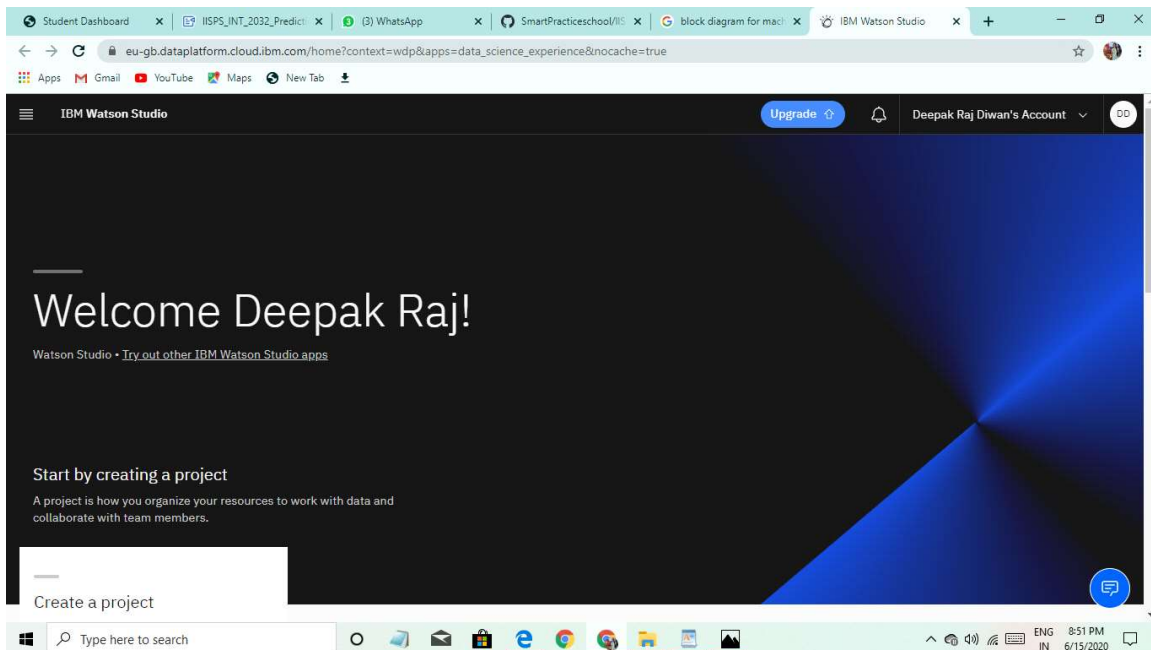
Student Dashboard ×
IISPS_INT_2032_Predict ×
(3) WhatsApp ×
SmartPracticeschool/IIS ×
block diagram for mach ×
IBM Watson Studio ×
+

eu-gb.dataplatform.cloud.ibm.com/home?context=wdp&apps=data_science_experience&nocache=true

Apps Gmail YouTube Maps New Tab

IBM Watson Studio
Upgrade
Deepak Raj Diwan's Account
DD

Welcome Deepak Raj!

Watson Studio • Try out other IBM Watson Studio apps

Start by creating a project

A project is how you organize your resources to work with data and collaborate with team members.

Create a project

Type here to search

ENG IN 8:51 PM 6/15/2020